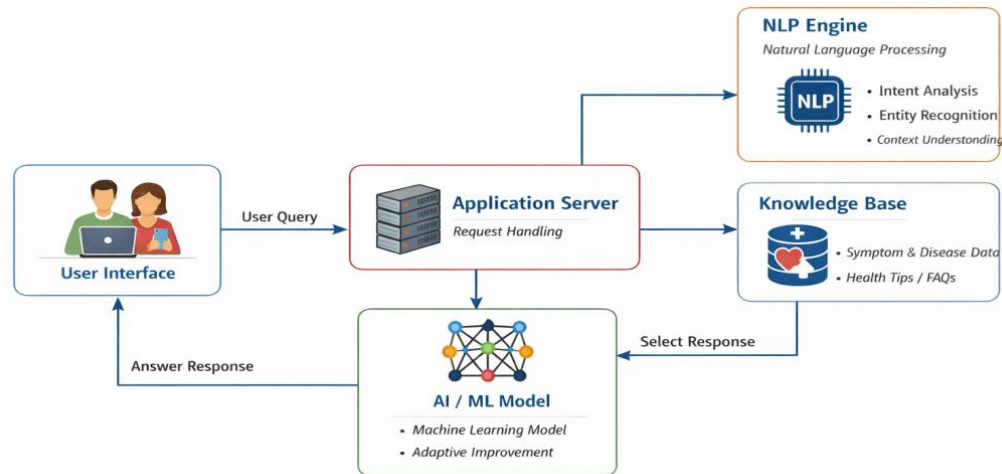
NLP Engine

Natural Language Processing

NLP

• Intent Analysis
• Entity Recognition
• Context Understanding

User Interface

User Query

Application Server

Request Handling

Knowledge Base

• Symptom & Disease Data
• Health Tips / FAQs

Select Response

Answer Response

AI / ML Model

• Machine Learning Model
• Adaptive Improvement